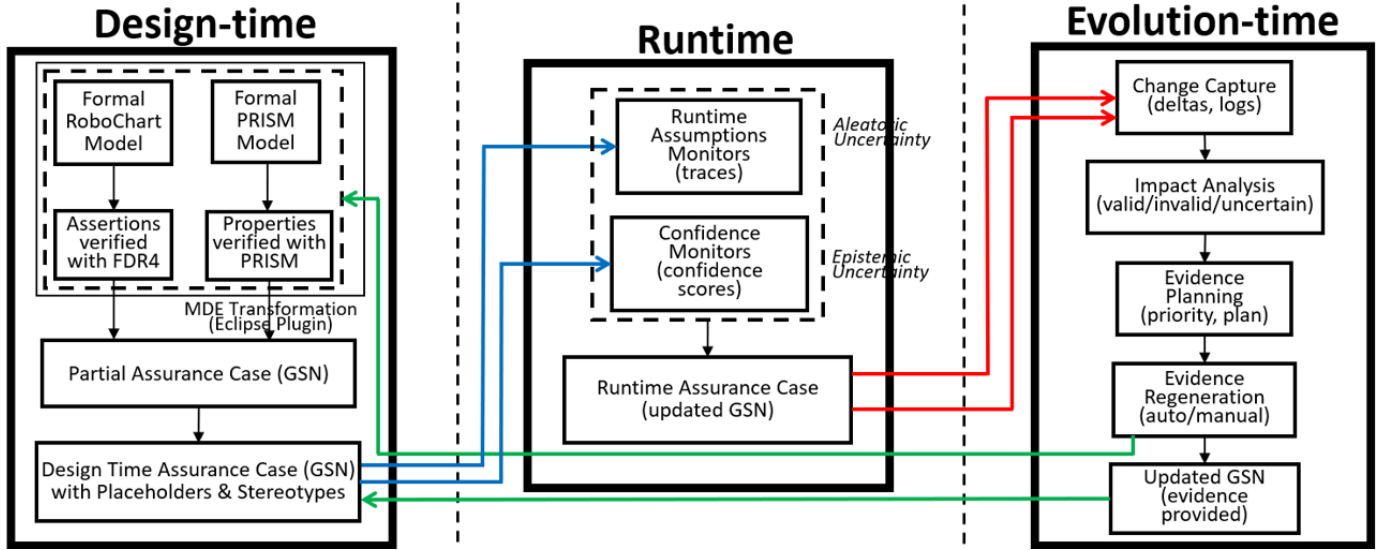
Design-time

Formal RoboChart Model

Formal PRISM Model

Assertions verified with FDR4

Properties verified with PRISM

MDE Transformation (Eclipse Plugin)

Partial Assurance Case (GSN)

Design Time Assurance Case (GSN) with Placeholders & Stereotypes

Runtime

Runtime Assumptions Monitors (traces)

Aleatoric Uncertainty

Confidence Monitors (confidence scores)

Epistemic Uncertainty

Runtime Assurance Case (updated GSN)

Evolution-time

Change Capture (deltas, logs)

Impact Analysis (valid/invalid/uncertain)

Evidence Planning (priority, plan)

Evidence Regeneration (auto/manual)

Updated GSN (evidence provided)